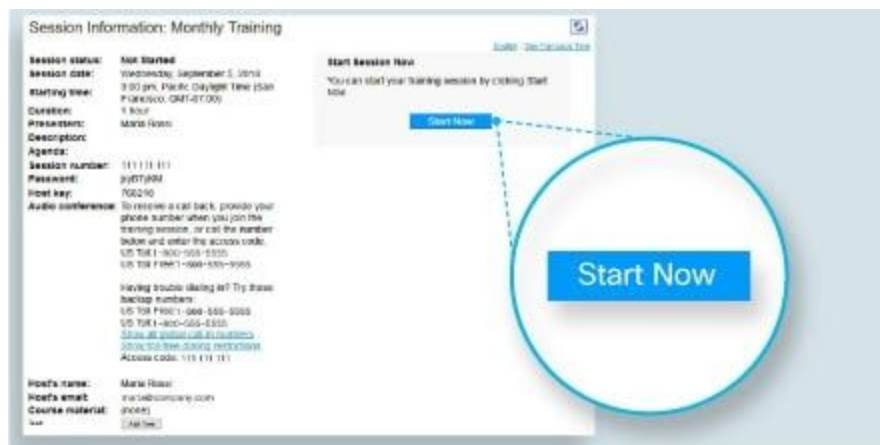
Session Information: Monthly Training

English : Use Computer Time

| | |
|---|---|
| Session status: | Not Started |
| Session date: | Wednesday, September 5, 2018 |
| Starting time: | 3:00 pm, Pacific Daylight Time (San Francisco, GMT-07:00) |
| Duration: | 1 hour |
| Presenters: | Maria Rossi |
| Description: | |
| Agenda: | |
| Session number: | 111 111 111 |
| Password: | pyBTyKM |
| Host key: | 700210 |
| Audio conference: | To receive a call back, provide your phone number when you join the training session, or call the number below and enter the access code. US Toll 1-800-555-5555 US Toll Free 1-888-555-5555 Having trouble dialing in? Try these backup numbers: US Toll Free 1-866-555-5555 US Toll 1-800-555-5555 Show all global call-in numbers Show toll-free dialing restrictions Access code: 111 111 111 |
| Host's name: | Maria Rossi |
| Host's email: | maria@company.com |
| Course material: | (none) |
| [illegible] | Add Test |

Start Session Now

You can start your training session by clicking Start Now

Start Now

Start Now